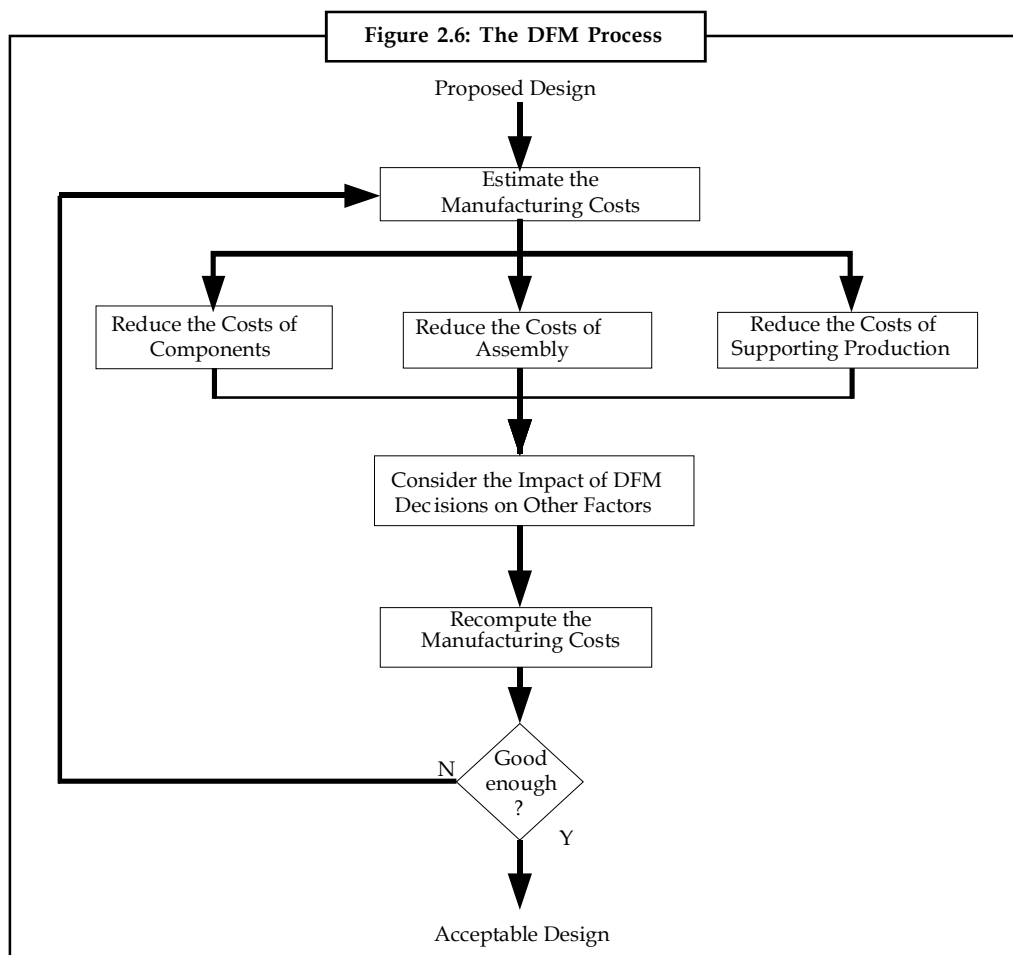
Figure 2.6: The DFM Process

Proposed Design

Estimate the Manufacturing Costs

Reduce the Costs of Components

Reduce the Costs of Assembly

Reduce the Costs of Supporting Production

Consider the Impact of DFM Dec isions on Other Factors

Recompute the Manufacturing Costs

Good enough ?

N

Y

Acceptable Design